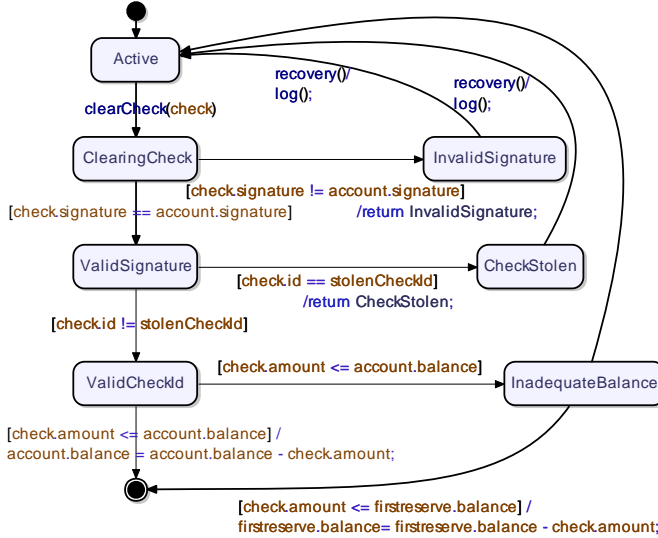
Active

recovery()/
log();

recovery()/
log();

clearCheck(check)

ClearingCheck

InvalidSignature

[check.signature != account.signature]
/return InvalidSignature;

[check.signature == account.signature]

ValidSignature

CheckStolen

[check.id == stolenCheckId]
/return CheckStolen;

[check.id != stolenCheckId]

ValidCheckId

[check.amount <= account.balance]

InadequateBalance

[check.amount <= account.balance] /
account.balance = account.balance - check.amount;

[check.amount <= firstreserve.balance] /
firstreserve.balance= firstreserve.balance - check.amount;